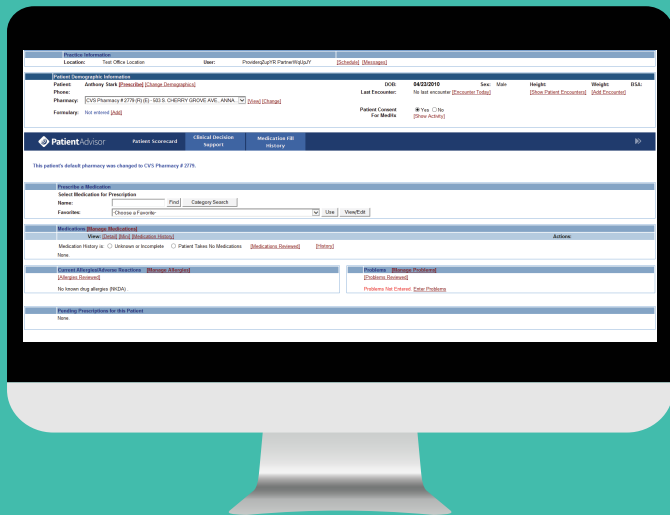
Practice Information

Location: Test Office Location User: Provider2upYR PartnerWqUpJY [Schedule] [Messages]

Patient Demographic Information

Patient: Anthony Stark [Prescribe] [Change Demographics] DOB: 04/23/2010 Sex: Male Height: Weight: BSA:

Phone: Last Encounter: No last encounter [Encounter Today] [Show Patient Encounters] [Add Encounter]

Pharmacy: CVS Pharmacy # 2776 (R) (E) - 603 S. CHERRY GROVE AVE., ANNA, [View] [Change]

Formulary: Not entered [Add] Patient Consent For Medhx: Yes No [Show Activity]

PatientAdvisor Patient Scorecard Clinical Decision Support Medication Fill History

This patient's default pharmacy was changed to CVS Pharmacy # 2776.

Prescribe a Medication

Select Medication for Prescription

Name: Find Category Search

Favorites: Choose a Favorite Use View/Edit

Medications [Manage Medications]

View: [Detail] [Mix] [Medication History] Actions

Medication History is Unknown or Incomplete Patient Takes No Medications [Medications Reviewed] [History]

None.

Current Allergies/Adverse Reactions [Manage Allergies]

[Allergies Reviewed]

No known drug allergies (NKDA)

Problems [Manage Problems]

[Problems Reviewed]

Problems Not Entered [Enter Problems]

Pending Prescriptions for this Patient

None.